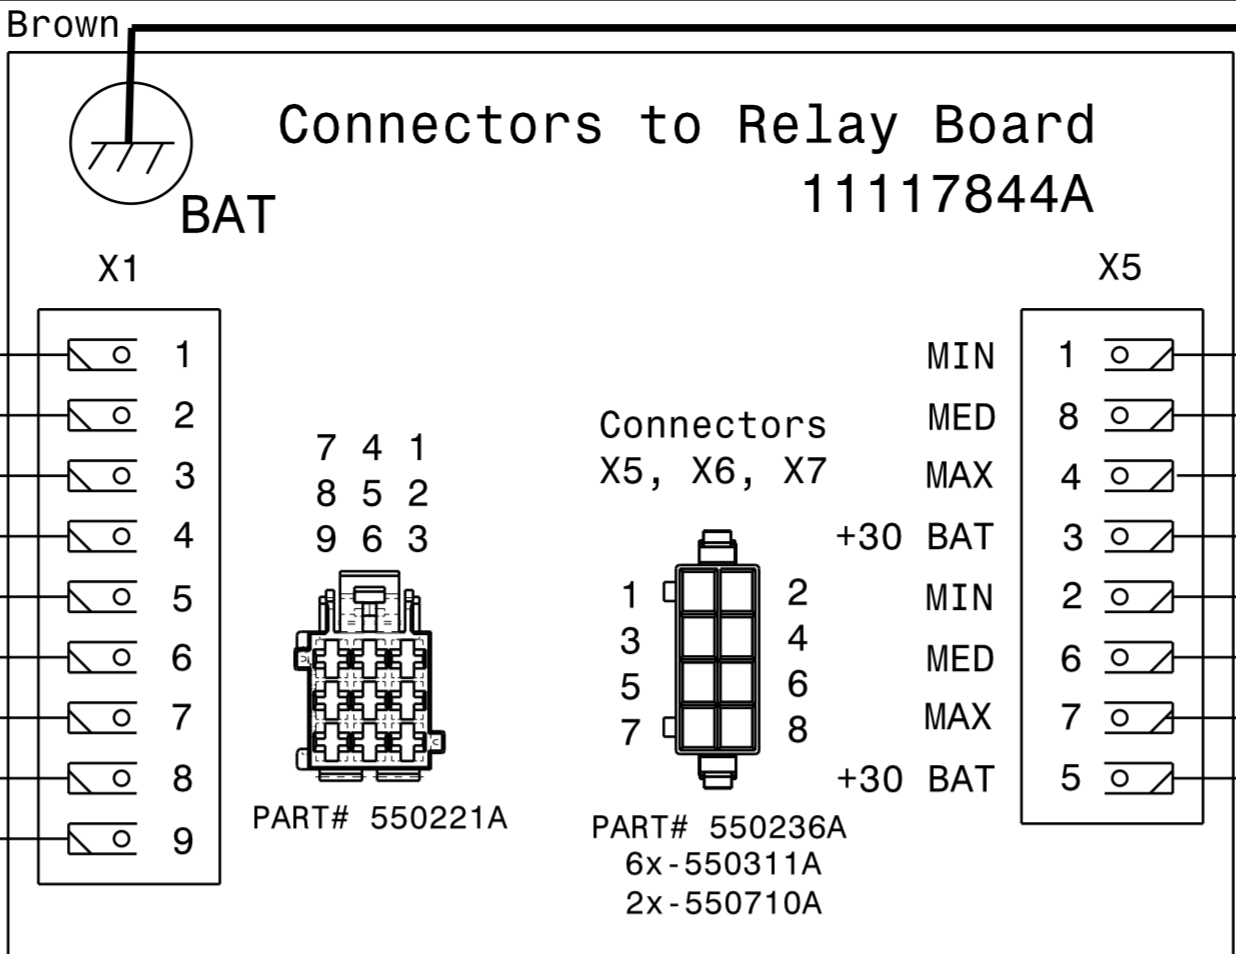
Brown

Connectors to Relay Board
11117844A

BAT

X1

1
2
3
4
5
6
7
8
9

7 4 1
8 5 2
9 6 3

PART# 550221A

Connectors
X5, X6, X7

1 2
3 4
5 6
7 8

PART# 550236A
6x-550311A
2x-550710A

X5

MIN 1
MED 8
MAX 4
+30 BAT 3
MIN 2
MED 6
MAX 7
+30 BAT 5